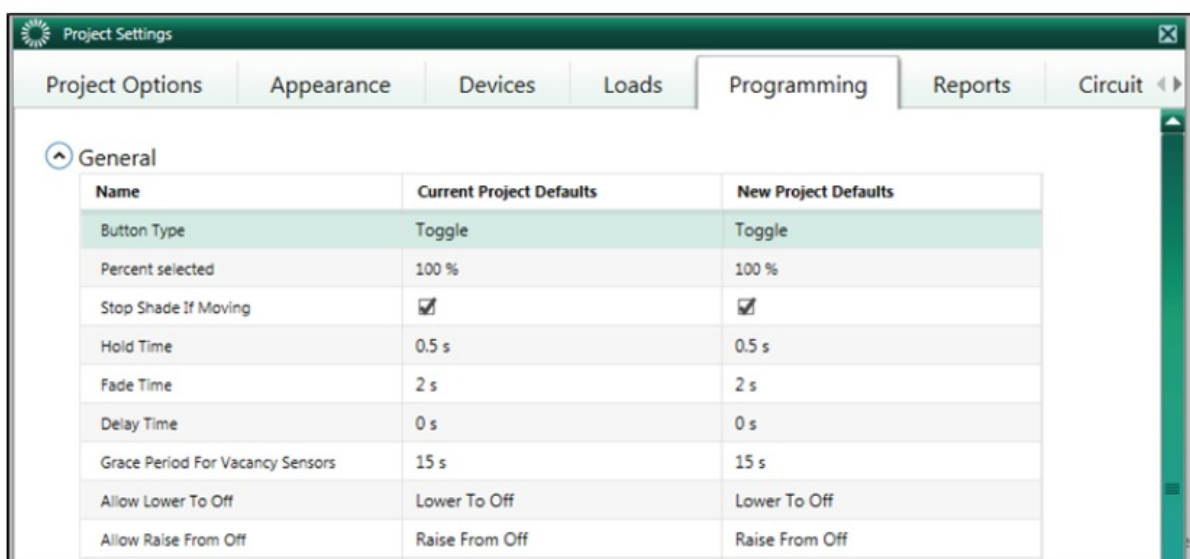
Project Settings

Project Options | Appearance | Devices | Loads | Programming | Reports | Circuit

General

| Name | Current Project Defaults | New Project Defaults |
|---|---|---|
| Button Type | Toggle | Toggle |
| Percent selected | 100 % | 100 % |
| Stop Shade If Moving | ☑ | ☑ |
| Hold Time | 0.5 s | 0.5 s |
| Fade Time | 2 s | 2 s |
| Delay Time | 0 s | 0 s |
| Grace Period For Vacancy Sensors | 15 s | 15 s |
| Allow Lower To Off | Lower To Off | Lower To Off |
| Allow Raise From Off | Raise From Off | Raise From Off |